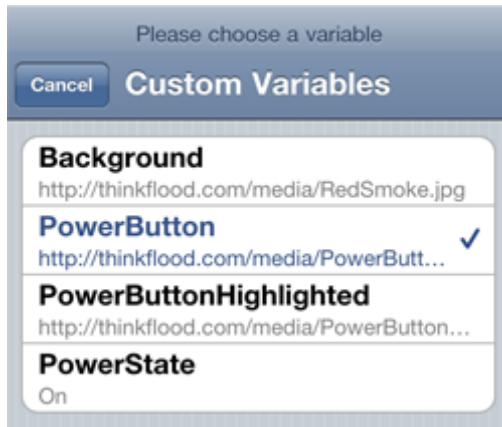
Please choose a variable

Cancel Custom Variables

Background
http://thinkflood.com/media/RedSmoke.jpg

PowerButton
http://thinkflood.com/media/PowerButt...

PowerButtonHighlighted
http://thinkflood.com/media/PowerButton...

PowerState
On